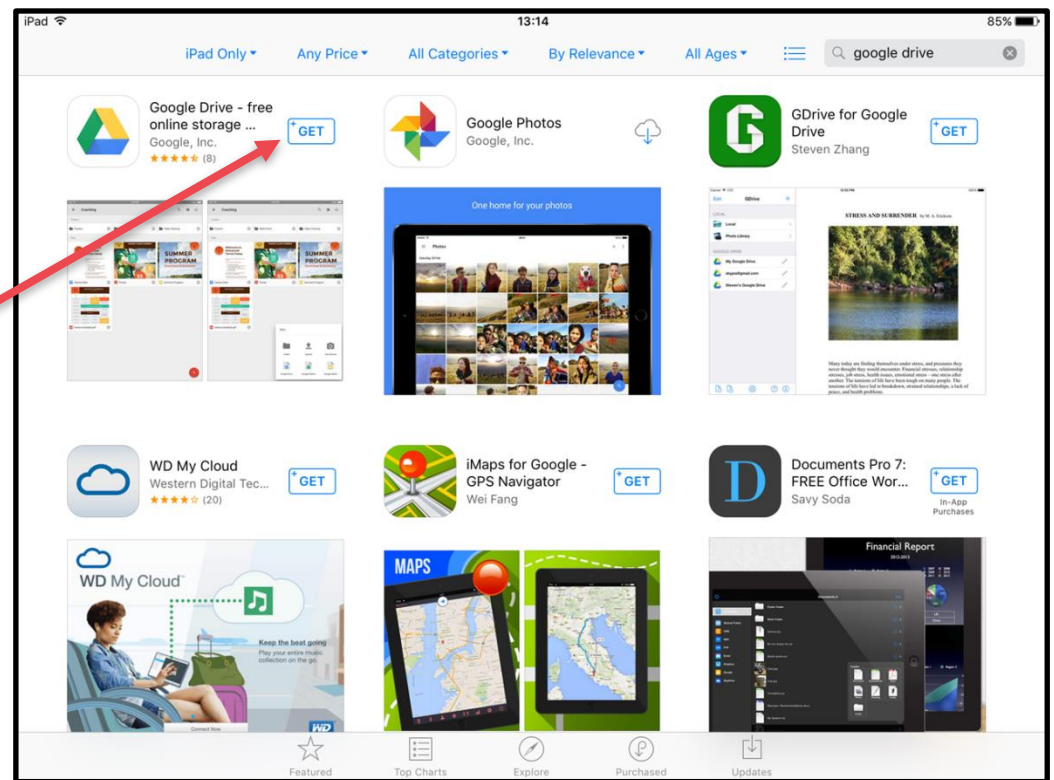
iPad 13:14 85%

iPad Only ▾ Any Price ▾ All Categories ▾ By Relevance ▾ All Ages ▾ google drive

Google Drive - free online storage ...
Google, Inc.
★★★★☆ (8)
GET

Google Photos
Google, Inc.

GDrive for Google Drive
Steven Zhang
GET

One home for your photos

SUMMER PROGRAM

STRESS AND SURRENDER

WD My Cloud
Western Digital Tec...
★★★★☆ (20)
GET

iMaps for Google - GPS Navigator
Wei Fang
GET

Documents Pro 7: FREE Office Wor...
Savy Soda
GET
In-App Purchases

WD My Cloud
Keep the beat going
Play your entire music collection on the go.

MAPS

Financial Report

Featured Top Charts Explore Purchased Updates